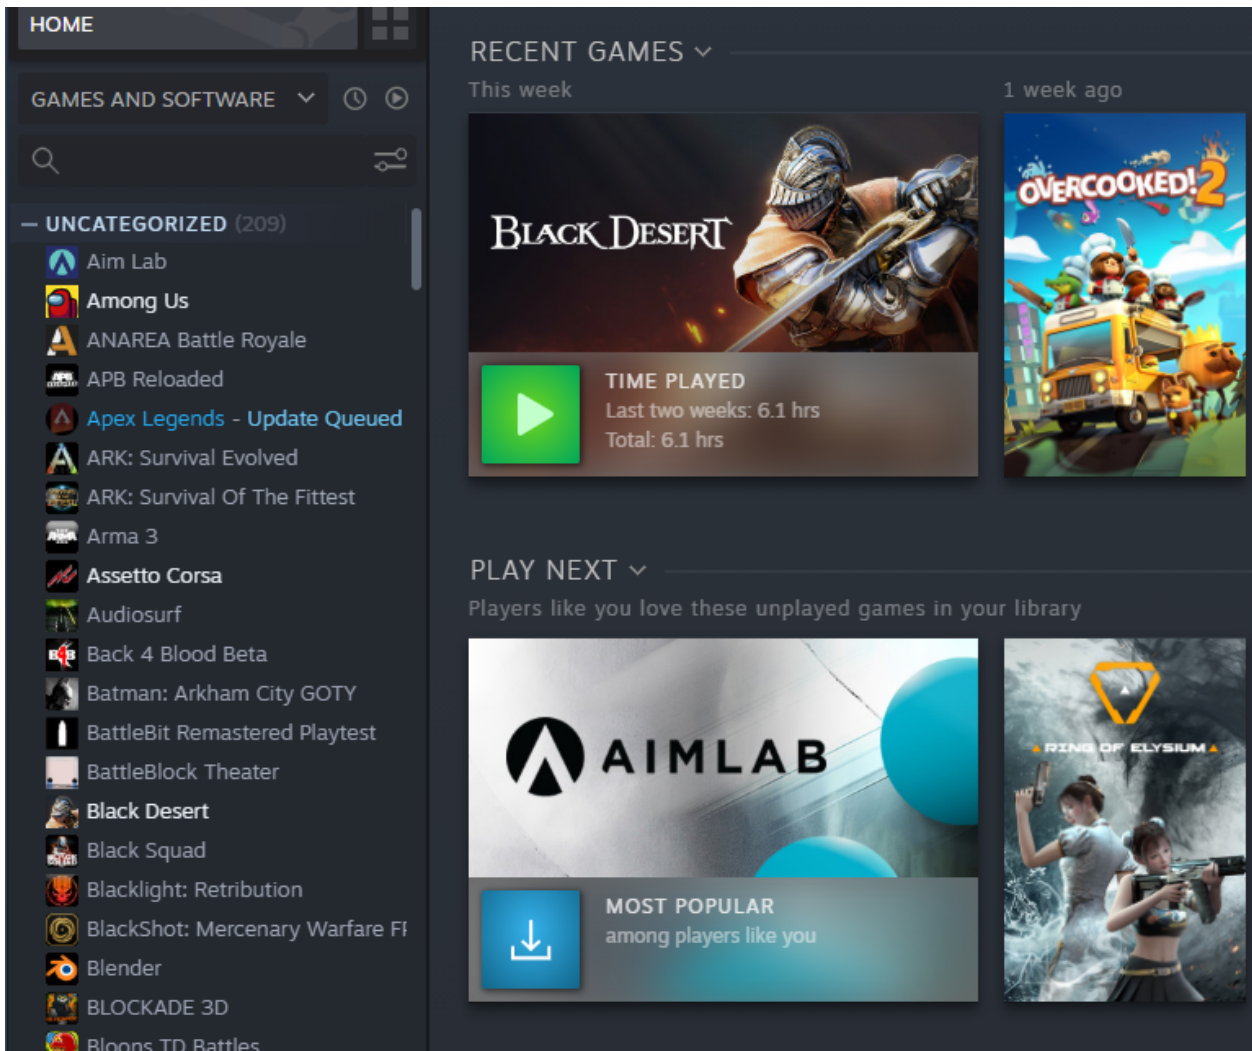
HOME

GAMES AND SOFTWARE

— UNCATEGORIZED (209)

Aim Lab
Among Us
ANAREA Battle Royale
APB Reloaded
Apex Legends - Update Queued
ARK: Survival Evolved
ARK: Survival Of The Fittest
Arma 3
Assetto Corsa
Audiosurf
Back 4 Blood Beta
Batman: Arkham City GOTY
BattleBit Remastered Playtest
BattleBlock Theater
Black Desert
Black Squad
Blacklight: Retribution
BlackShot: Mercenary Warfare FI
Blender
BLOCKADE 3D
Bloons TD Battles

RECENT GAMES

This week

1 week ago

BLACK DESERT

TIME PLAYED
Last two weeks: 6.1 hrs
Total: 6.1 hrs

OVERCOOKED! 2

PLAY NEXT

Players like you love these unplayed games in your library

AIMLAB

MOST POPULAR
among players like you

RING OF ELYSIUM